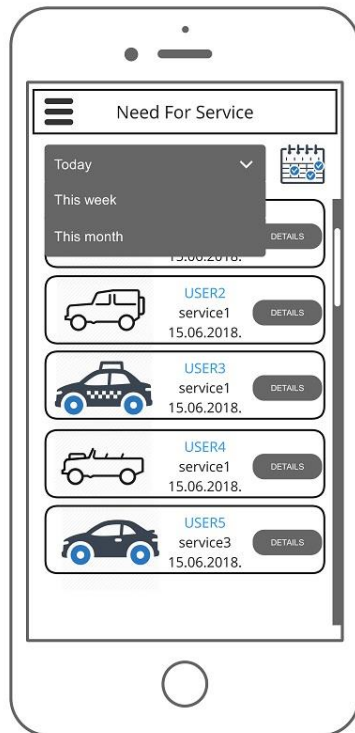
Need For Service

Today
This week
This month

DETAILS
15.06.2018.

USER2
service1
15.06.2018.
DETAILS

USER3
service1
15.06.2018.
DETAILS

USER4
service1
15.06.2018.
DETAILS

USER5
service3
15.06.2018.
DETAILS